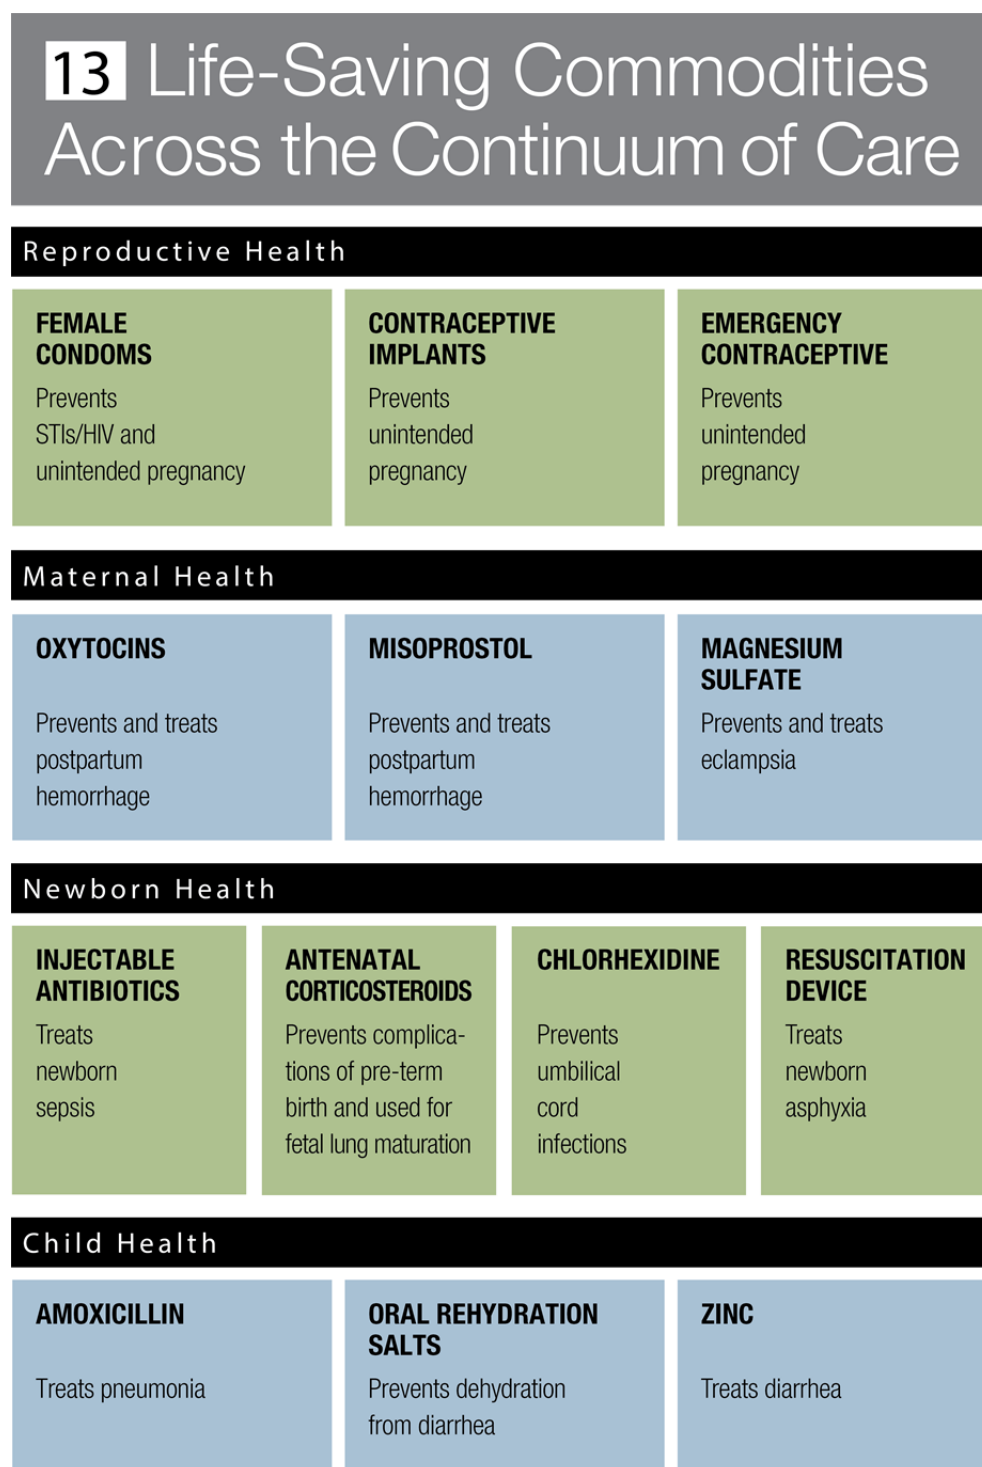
13 Life-Saving Commodities Across the Continuum of Care

Reproductive Health

FEMALE CONDOMS
Prevents STIs/HIV and unintended pregnancy

CONTRACEPTIVE IMPLANTS
Prevents unintended pregnancy

EMERGENCY CONTRACEPTIVE
Prevents unintended pregnancy

Maternal Health

OXYTOCINS
Prevents and treats postpartum hemorrhage

MISOPROSTOL
Prevents and treats postpartum hemorrhage

MAGNESIUM SULFATE
Prevents and treats eclampsia

Newborn Health

INJECTABLE ANTIBIOTICS
Treats newborn sepsis

ANTENATAL CORTICOSTEROIDS
Prevents complications of pre-term birth and used for fetal lung maturation

CHLORHEXIDINE
Prevents umbilical cord infections

RESUSCITATION DEVICE
Treats newborn asphyxia

Child Health

AMOXICILLIN
Treats pneumonia

ORAL REHYDRATION SALTS
Prevents dehydration from diarrhea

ZINC
Treats diarrhea